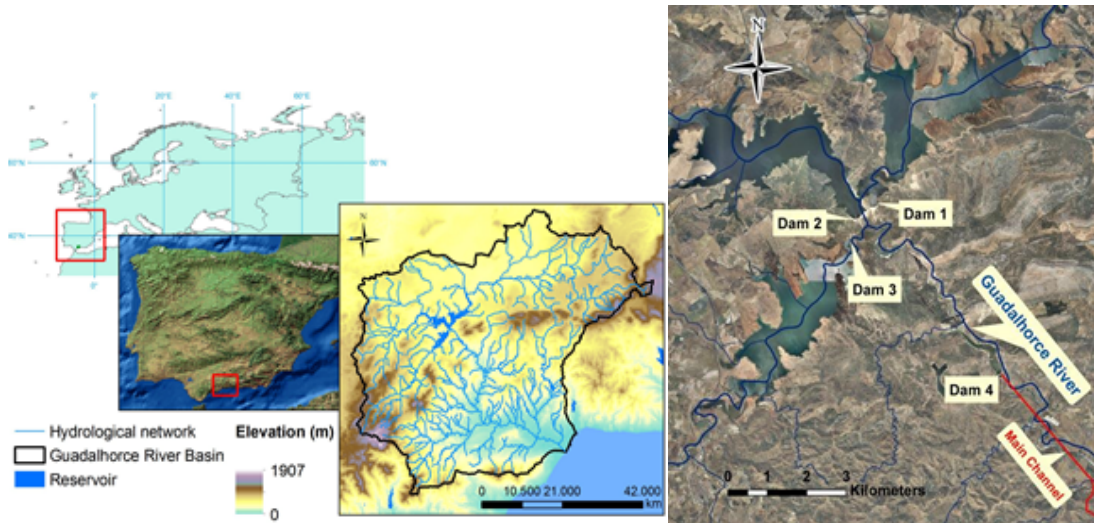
0°
20°E
40°E
60°E
60°N
60°N
40°N
0°
N
Hydrological network
Guadalhorce River Basin
Reservoir
Elevation (m)
1907
0
0
10.500
21.000
42.000
km
N
Dam 1
Dam 2
Dam 3
Dam 4
Guadalhorce River
Main Channel
0
1
2
3
Kilometers